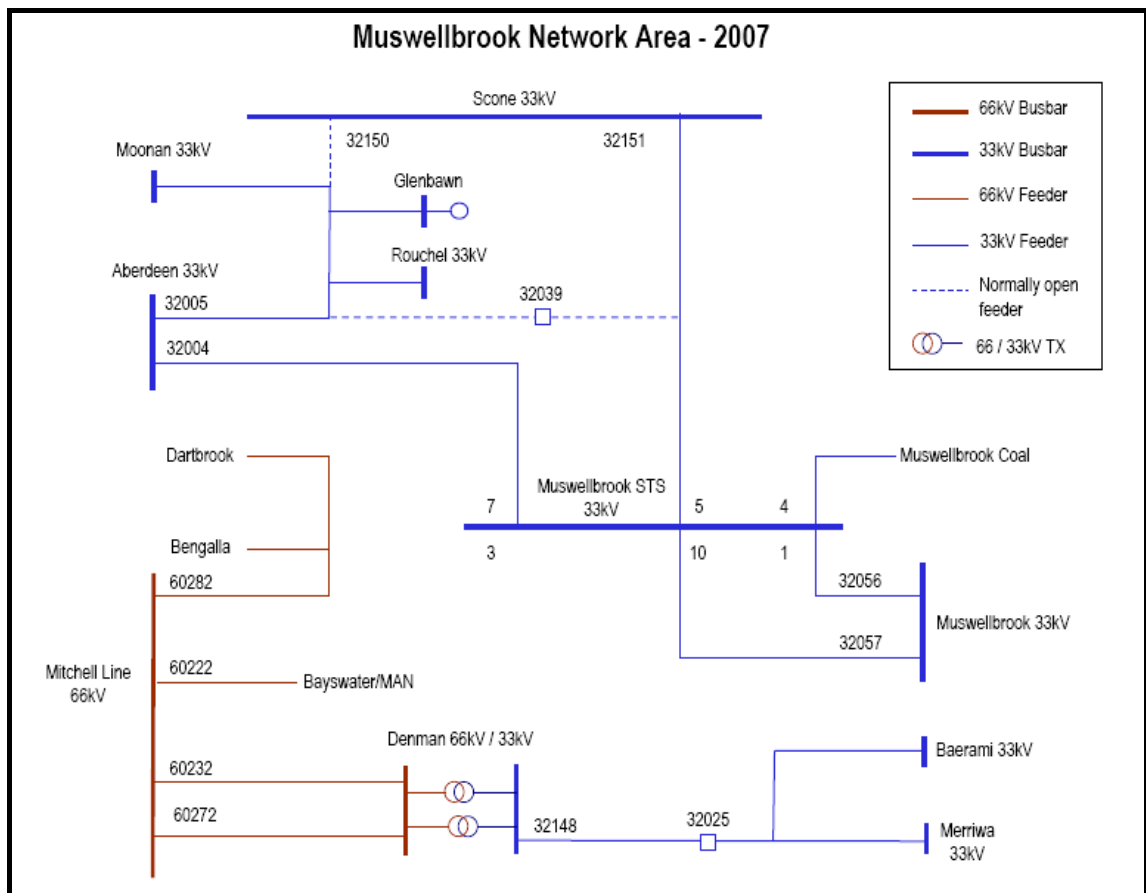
Muswellbrook Network Area - 2007

Scone 33kV

32150

32151

Moonan 33kV

Glenbawn

Rouchel 33kV

Aberdeen 33kV

32005

32039

32004

66kV Busbar

33kV Busbar

66kV Feeder

33kV Feeder

Normally open feeder

66 / 33kV TX

Dartbrook

Bengalla

Muswellbrook Coal

7

Muswellbrook STS 33kV

5

4

3

10

1

60282

32056

Muswellbrook 33kV

32057

Mitchell Line 66kV

60222

Bayswater/MAN

Denman 66kV / 33kV

Baerami 33kV

60232

60272

32148

32025

Merriwa 33kV